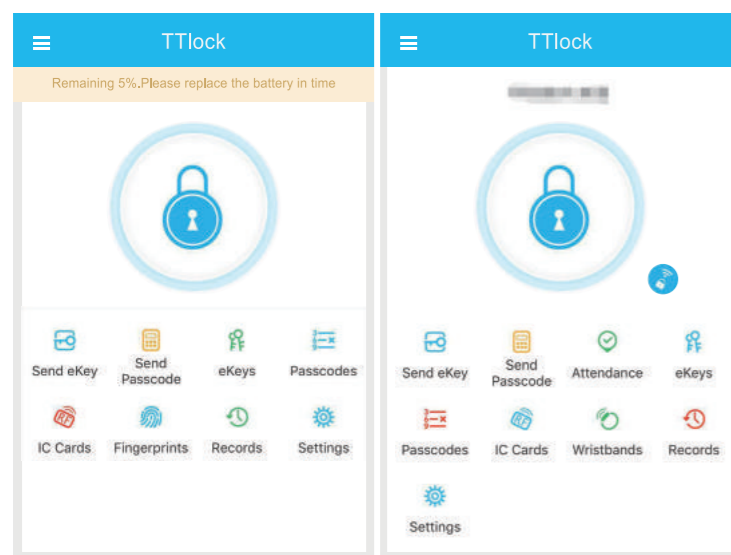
TTlock

Remaining 5%.Please replace the battery in time

Send eKey
Send Passcode
eKeys
Passcodes
IC Cards
Fingerprints
Records
Settings

TTlock

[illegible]

Send eKey
Send Passcode
Attendance
eKeys
Passcodes
IC Cards
Wristbands
Records
Settings